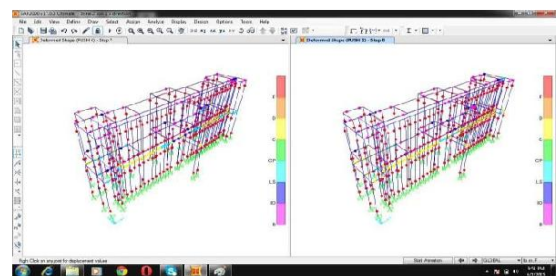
File Edit View Define Draw Select Assign Analyze Display Design Options Tools Help

Deformed Shape (PUSH 2) - Step 7

Deformed Shape (PUSH 3) - Step 8

E
D
C
CP
LS
IO
B

E
D
C
CP
LS
IO
B

Right Click on any joint for displacement values

Start Animation

GLOBAL